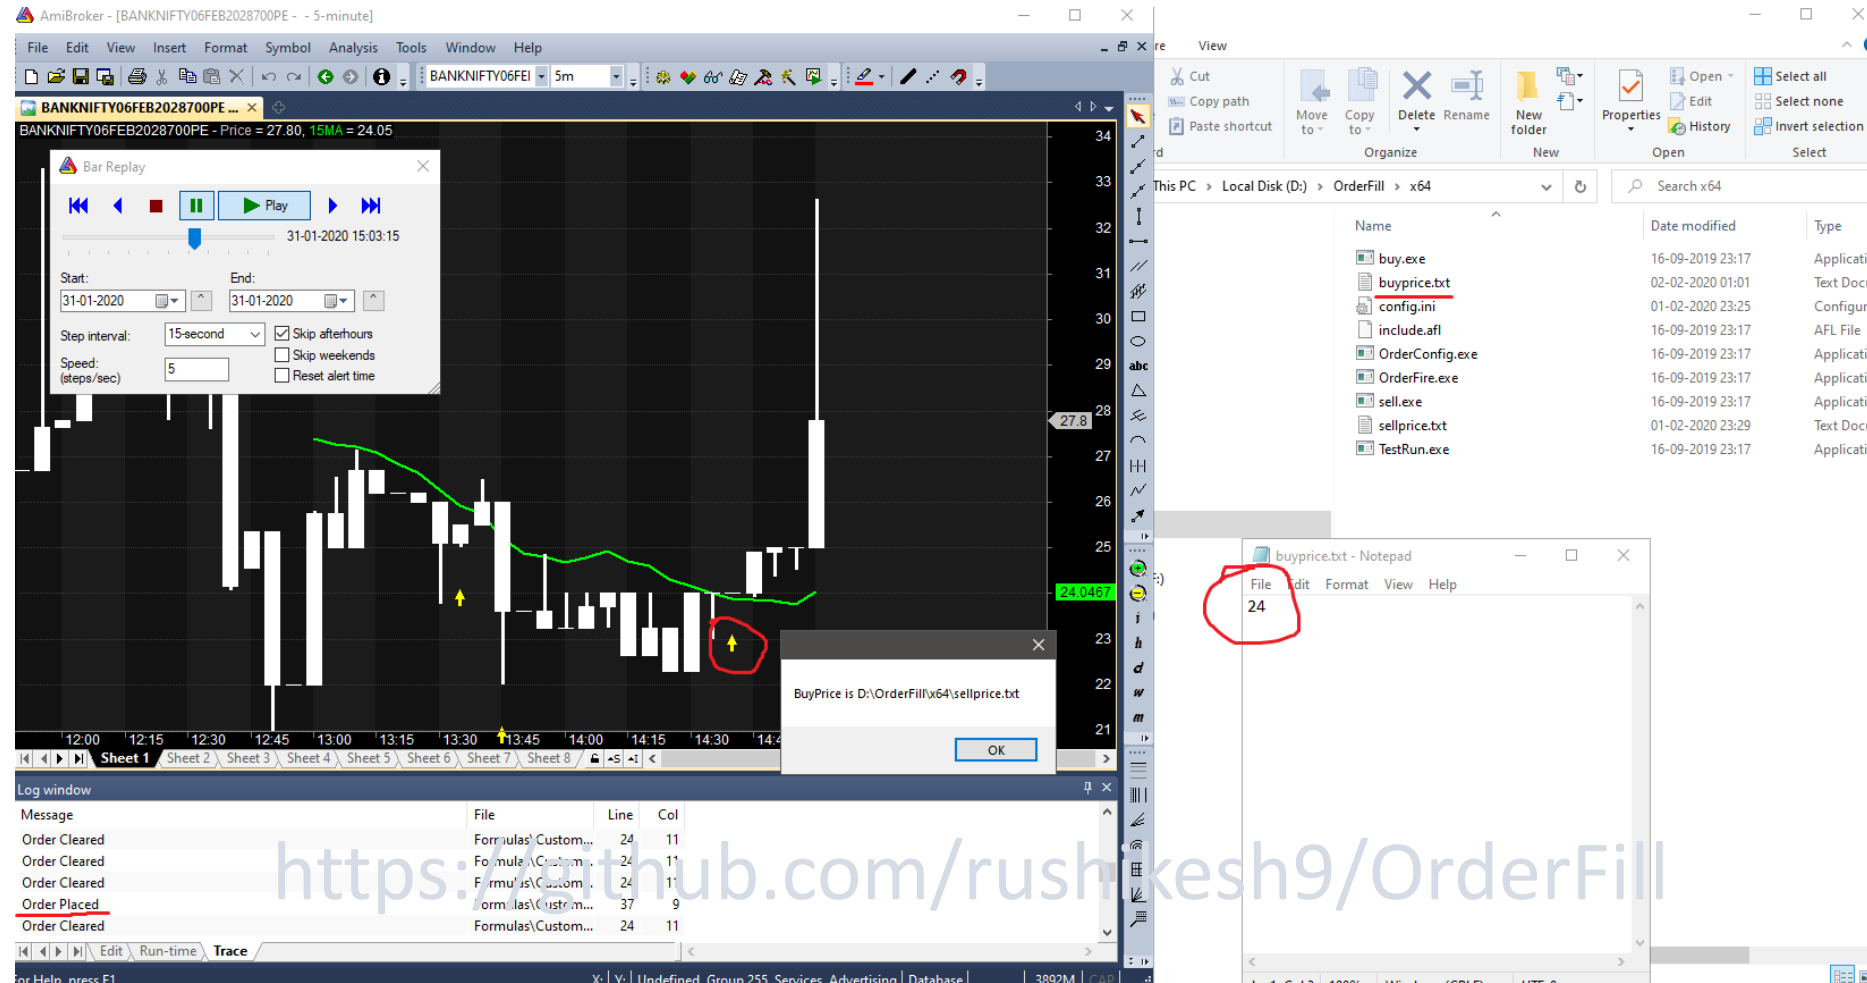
AmiBroker - [BANKNIFTY06FEB2028700PE - - 5-minute]

File Edit View Insert Format Symbol Analysis Tools Window Help

BANKNIFTY06FEI 5m

BANKNIFTY06FEB2028700PE ...

BANKNIFTY06FEB2028700PE - Price = 27.80, 15MA = 24.05

Bar Replay

Play

31-01-2020 15:03:15

Start: End:
31-01-2020 31-01-2020

Step interval: 15-second Skip afterhours
Skip weekends
Speed: (steps/sec) 5 Reset alert time

34
33
32
31
30
29
28
27.8
27
26
25
24.0467
23
22
21

12:00 12:15 12:30 12:45 13:00 13:15 13:30 13:45 14:00 14:15 14:30 14:4

Sheet 1 Sheet 2 Sheet 3 Sheet 4 Sheet 5 Sheet 6 Sheet 7 Sheet 8

BuyPrice is D:\OrderFill\x64\sellprice.txt

OK

Log window

| Message | File | Line | Col |
|---|---|---|---|
| Order Cleared | Formulas\Custom... | 24 | 11 |
| Order Cleared | Formulas\Custom... | 24 | 11 |
| Order Cleared | Formulas\Custom... | 24 | 11 |
| Order Placed | Formulas\Custom... | 37 | 9 |
| Order Cleared | Formulas\Custom... | 24 | 11 |

Edit Run-time Trace

For Help, press F1 X: Y: Undefined Group 255 Services Advertising Database 3892M CAP

View

Cut
Copy path
Paste shortcut
Move to
Copy to
Delete
Rename
New folder
Properties
Open
Edit
History
Select all
Select none
Invert selection
Organize New Open Select

This PC > Local Disk (D:) > OrderFill > x64

Search x64

| Name | Date modified | Type |
|---|---|---|
| buy.exe | 16-09-2019 23:17 | Applicati |
| buyprice.txt | 02-02-2020 01:01 | Text Doc |
| config.ini | 01-02-2020 23:25 | Configur |
| include.afl | 16-09-2019 23:17 | AFL File |
| OrderConfig.exe | 16-09-2019 23:17 | Applicati |
| OrderFire.exe | 16-09-2019 23:17 | Applicati |
| sell.exe | 16-09-2019 23:17 | Applicati |
| sellprice.txt | 01-02-2020 23:29 | Text Doc |
| TestRun.exe | 16-09-2019 23:17 | Applicati |

buyprice.txt - Notepad

File Edit Format View Help

24

https://github.com/rushikesh9/OrderFill